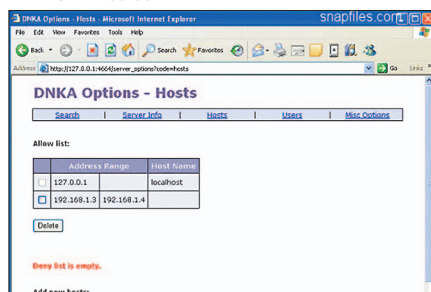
DNKA Options - Hosts - Microsoft Internet Explorer
snapfiles.com
File Edit View Favorites Tools Help
Back Search Favorites
Address http://127.0.0.1:4664/server_options?code=hosts Go Links

DNKA Options - Hosts

Search | Server Info | Hosts | Users | Misc Options

Allow list:

| | Address Range | | Host Name |
|---|---|---|---|
| | 127.0.0.1 | | localhost |
| | 192.168.1.3 | 192.168.1.4 | |

Delete

Deny list is empty.

Add new hosts: